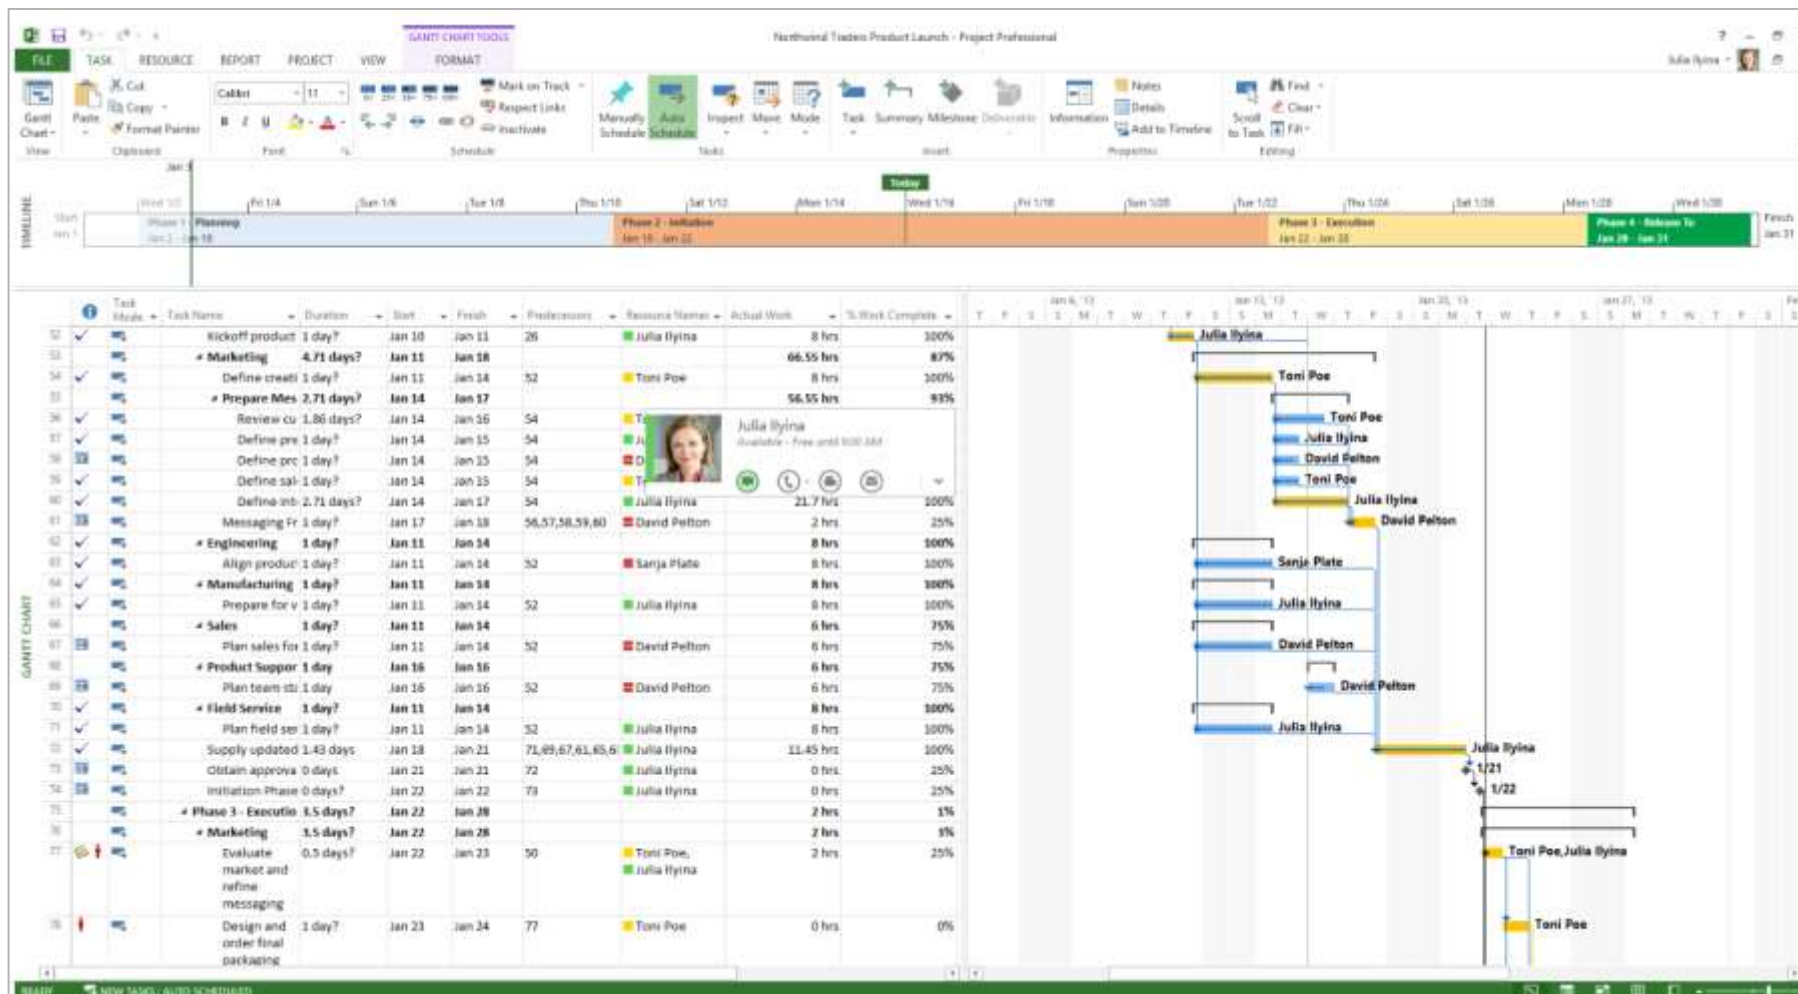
GANTT CHART TOOLS

Northwind Traders Product Launch - Project Professional

FILE TASK RESOURCE REPORT PROJECT VIEW FORMAT

Julia Ilyina

Gantt Chart
View

Paste
Cut
Copy
Format Painter
Clipboard

Calibri 11
B I U
Font

Mark on Track
Respect Links
Inactivate
Schedule

Manually Schedule
Auto Schedule
Inspect
Move
Mode
Tasks

Task
Summary
Milestone
Deliverable
Insert

Information
Notes
Details
Add to Timeline
Properties

Scroll to Task
Find
Clear
Fill
Editing

TIMELINE

Today

Start Jan 1

Fri 1/4 Sun 1/6 Tue 1/8 Thu 1/10 Sat 1/12 Mon 1/14 Wed 1/16 Fri 1/18 Sun 1/20 Tue 1/22 Thu 1/24 Sat 1/26 Mon 1/28 Wed 1/30

Phase 1 - Planning
Jan 2 - Jan 18

Phase 2 - Initiation
Jan 10 - Jan 22

Phase 3 - Execution
Jan 22 - Jan 28

Phase 4 - Release To
Jan 28 - Jan 31

Finish Jan 31

GANTT CHART

| | | Task Mode | Task Name | Duration | Start | Finish | Predecessors | Resource Names | Actual Work | % Work Complete |
|---|---|---|---|---|---|---|---|---|---|---|
| 52 | ✓ | | Kickoff product | 1 day? | Jan 10 | Jan 11 | 26 | Julia Ilyina | 8 hrs | 100% |
| 53 | | | ◢ Marketing | 4.71 days? | Jan 11 | Jan 18 | | | 66.55 hrs | 87% |
| 54 | ✓ | | Define creati | 1 day? | Jan 11 | Jan 14 | 52 | Toni Poe | 8 hrs | 100% |
| 55 | | | ◢ Prepare Mes | 2.71 days? | Jan 14 | Jan 17 | | | 56.55 hrs | 93% |
| 56 | ✓ | | Review cu | 1.86 days? | Jan 14 | Jan 16 | 54 | T | | |
| 57 | ✓ | | Define pre | 1 day? | Jan 14 | Jan 15 | 54 | Ju | | |
| 58 | | | Define prc | 1 day? | Jan 14 | Jan 15 | 54 | D | | |
| 59 | ✓ | | Define sal | 1 day? | Jan 14 | Jan 15 | 54 | T | | |
| 60 | ✓ | | Define inf | 2.71 days? | Jan 14 | Jan 17 | 54 | Julia Ilyina | 21.7 hrs | 100% |
| 61 | | | Messaging Fr | 1 day? | Jan 17 | Jan 18 | 56,57,58,59,60 | David Pelton | 2 hrs | 25% |
| 62 | ✓ | | ◢ Engineering | 1 day? | Jan 11 | Jan 14 | | | 8 hrs | 100% |
| 63 | ✓ | | Align produc | 1 day? | Jan 11 | Jan 14 | 52 | Sanja Plate | 8 hrs | 100% |
| 64 | ✓ | | ◢ Manufacturing | 1 day? | Jan 11 | Jan 14 | | | 8 hrs | 100% |
| 65 | ✓ | | Prepare for v | 1 day? | Jan 11 | Jan 14 | 52 | Julia Ilyina | 8 hrs | 100% |
| 66 | | | ◢ Sales | 1 day? | Jan 11 | Jan 14 | | | 6 hrs | 75% |
| 67 | | | Plan sales for | 1 day? | Jan 11 | Jan 14 | 52 | David Pelton | 6 hrs | 75% |
| 68 | | | ◢ Product Suppor | 1 day | Jan 16 | Jan 16 | | | 6 hrs | 75% |
| 69 | | | Plan team str | 1 day | Jan 16 | Jan 16 | 52 | David Pelton | 6 hrs | 75% |
| 70 | ✓ | | ◢ Field Service | 1 day? | Jan 11 | Jan 14 | | | 8 hrs | 100% |
| 71 | ✓ | | Plan field ser | 1 day? | Jan 11 | Jan 14 | 52 | Julia Ilyina | 8 hrs | 100% |
| 72 | ✓ | | Supply updated | 1.43 days | Jan 18 | Jan 21 | 71,69,67,61,65,6 | Julia Ilyina | 11.45 hrs | 100% |
| 73 | | | Obtain approva | 0 days | Jan 21 | Jan 21 | 72 | Julia Ilyina | 0 hrs | 25% |
| 74 | | | Initiation Phase | 0 days? | Jan 22 | Jan 22 | 73 | Julia Ilyina | 0 hrs | 25% |
| 75 | | | ◢ Phase 3 - Executio | 3.5 days? | Jan 22 | Jan 28 | | | 2 hrs | 1% |
| 76 | | | ◢ Marketing | 3.5 days? | Jan 22 | Jan 28 | | | 2 hrs | 1% |
| 77 | | | Evaluate market and refine messaging | 0.5 days? | Jan 22 | Jan 23 | 50 | Toni Poe, Julia Ilyina | 2 hrs | 25% |
| 78 | | | Design and order final packaging | 1 day? | Jan 23 | Jan 24 | 77 | Toni Poe | 0 hrs | 0% |

Julia Ilyina
Available - Free until 9:00 AM

Jan 6, '13 Jan 13, '13 Jan 20, '13 Jan 27, '13
T F S S M T W T F S S M T W T F S S M T W T F S S M T W T F S

Julia Ilyina
Toni Poe
Toni Poe
Julia Ilyina
David Pelton
Toni Poe
Julia Ilyina
David Pelton
Sanja Plate
Julia Ilyina
David Pelton
David Pelton
Julia Ilyina
Julia Ilyina
1/21
1/22
Toni Poe,Julia Ilyina
Toni Poe

READY NEW TASKS : AUTO SCHEDULED